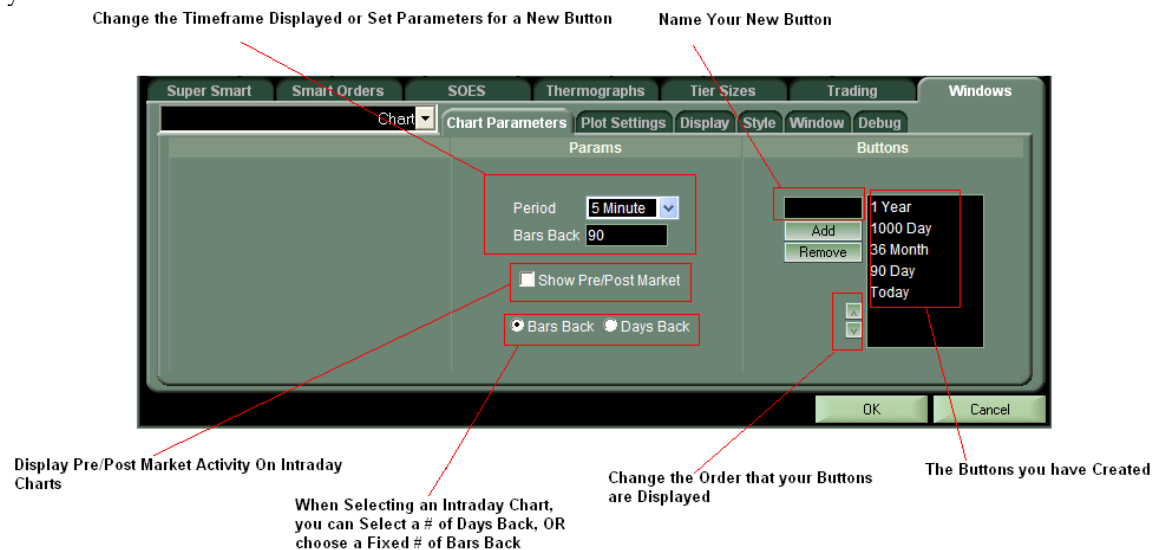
Change the Timeframe Displayed or Set Parameters for a New Button

Name Your New Button

Super Smart | Smart Orders | SOES | Thermographs | Tier Sizes | Trading | Windows

Chart

Chart Parameters | Plot Settings | Display | Style | Window | Debug

Params

Buttons

Period 5 Minute

Bars Back 90

Add

Remove

1 Year
1000 Day
36 Month
90 Day
Today

Show Pre/Post Market

Bars Back Days Back

OK

Cancel

Display Pre/Post Market Activity On Intraday Charts

When Selecting an Intraday Chart, you can Select a # of Days Back, OR choose a Fixed # of Bars Back

Change the Order that your Buttons are Displayed

The Buttons you have Created